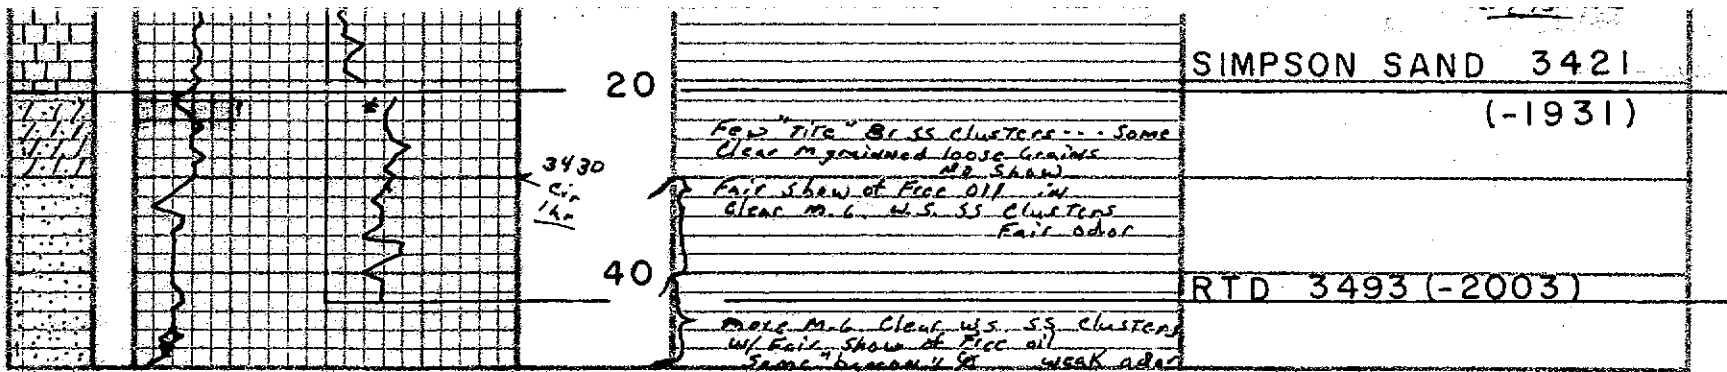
20

40

3430
Cir
1hr

Few "Tite" Br ss clusters - - Some
Clear M grained loose Grains
No Show
Fair show of Free oil in
Clear M.G. W.S. SS Clusters
Fair odor

more M.G. Clear W.S. SS clusters
w/ Fair show of Free oil
Some "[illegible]" So weak odor

SIMPSON SAND 3421
(-1931)

RTD 3493 (-2003)